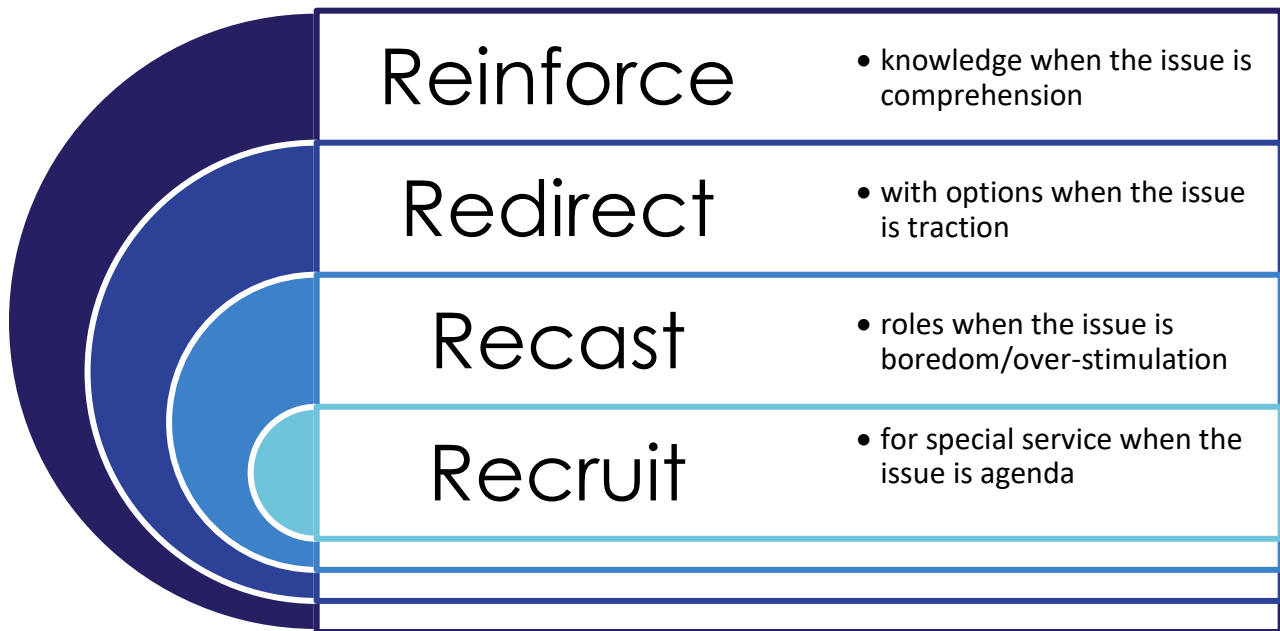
Reinforce

• knowledge when the issue is comprehension

Redirect

• with options when the issue is traction

Recast

• roles when the issue is boredom/over-stimulation

Recruit

• for special service when the issue is agenda